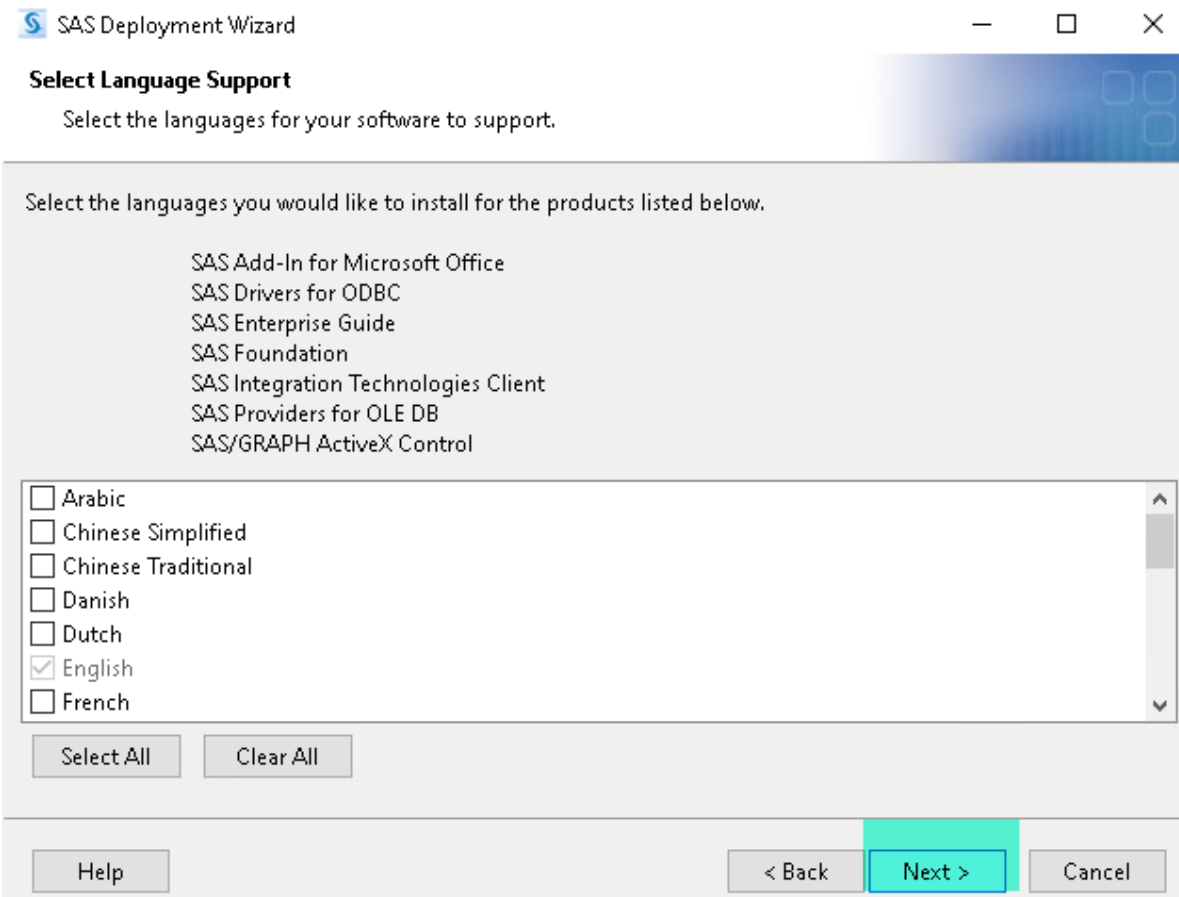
SAS Deployment Wizard

Select Language Support

Select the languages for your software to support.

Select the languages you would like to install for the products listed below.

SAS Add-In for Microsoft Office
SAS Drivers for ODBC
SAS Enterprise Guide
SAS Foundation
SAS Integration Technologies Client
SAS Providers for OLE DB
SAS/GRAPH ActiveX Control

Arabic
Chinese Simplified
Chinese Traditional
Danish
Dutch
English
French

Select All
Clear All

Help
< Back
Next >
Cancel